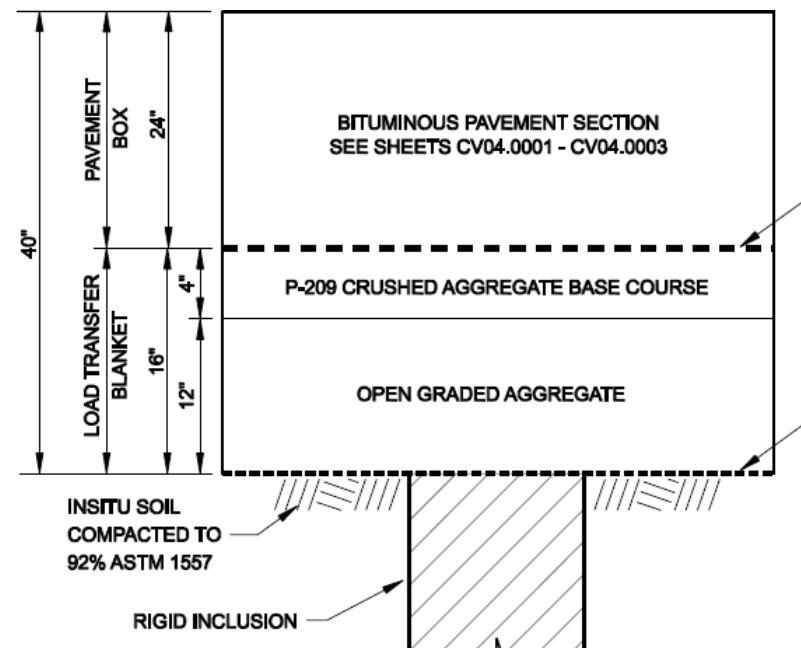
40"

PAVEMENT BOX

24"

LOAD TRANSFER BLANKET

16"

4"

12"

BITUMINOUS PAVEMENT SECTION
SEE SHEETS CV04.0001 - CV04.0003

P-209 CRUSHED AGGREGATE BASE COURSE

OPEN GRADED AGGREGATE

INSITU SOIL
COMPACTED TO
92% ASTM 1557

RIGID INCLUSION